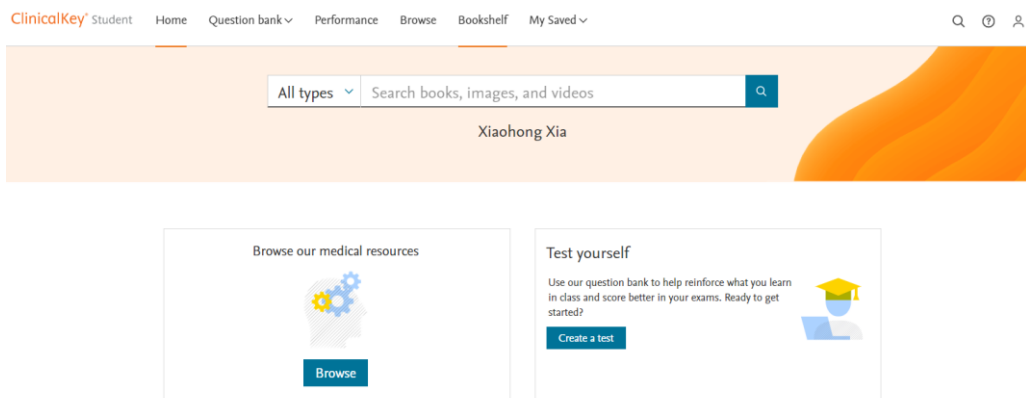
ClinicalKey® Student Home Question bank Performance Browse Bookshelf My Saved

All types Search books, images, and videos

Xiaohong Xia

Browse our medical resources

Browse

Test yourself

Use our question bank to help reinforce what you learn in class and score better in your exams. Ready to get started?

Create a test